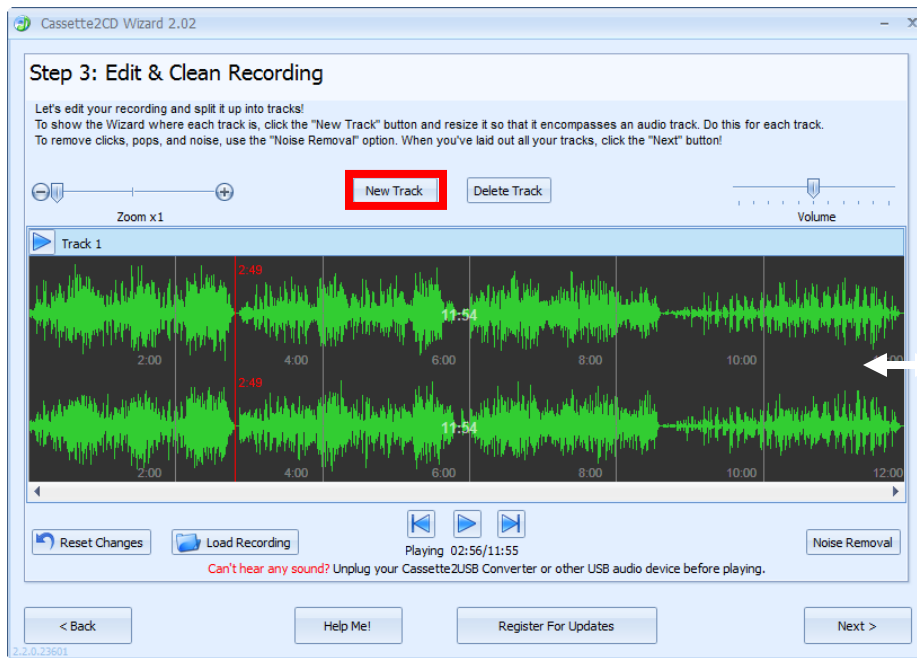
Cassette2CD Wizard 2.02

Step 3: Edit & Clean Recording

Let's edit your recording and split it up into tracks!
To show the Wizard where each track is, click the "New Track" button and resize it so that it encompasses an audio track. Do this for each track.
To remove clicks, pops, and noise, use the "Noise Removal" option. When you've laid out all your tracks, click the "Next" button!

Zoom x1

New Track

Delete Track

Volume

Track 1

2:49

11:54

2:00 4:00 6:00 8:00 10:00

2:49

11:54

2:00 4:00 6:00 8:00 10:00 12:00

Reset Changes

Load Recording

Playing 02:56/11:55

Noise Removal

Can't hear any sound? Unplug your Cassette2USB Converter or other USB audio device before playing.

< Back

Help Me!

Register For Updates

Next >

2.2.0.23601